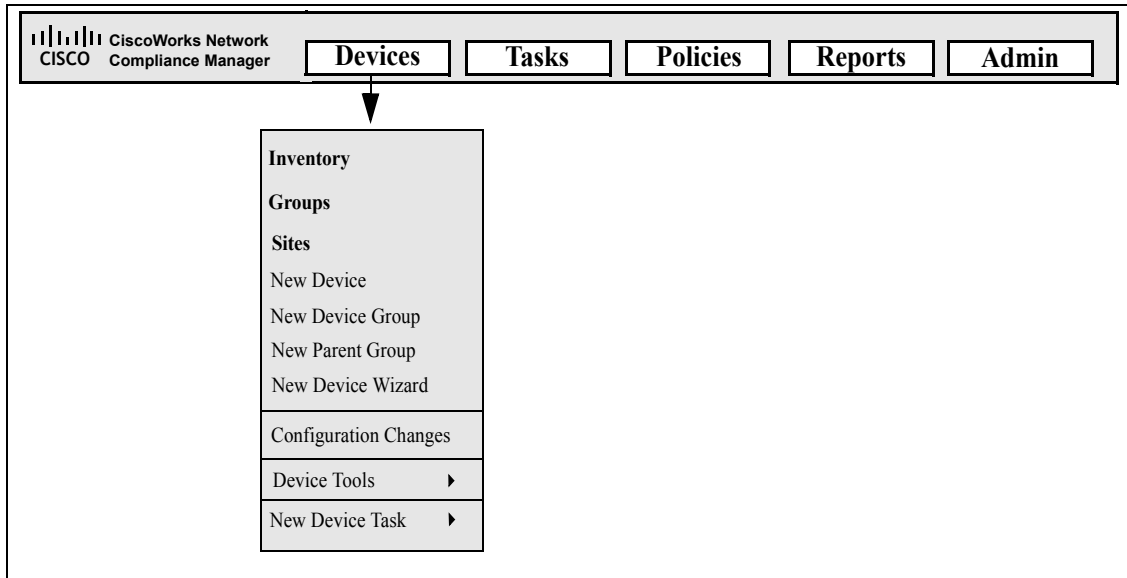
CISCO CiscoWorks Network Compliance Manager

Devices Tasks Policies Reports Admin

Inventory
Groups
Sites
New Device
New Device Group
New Parent Group
New Device Wizard
Configuration Changes
Device Tools
New Device Task